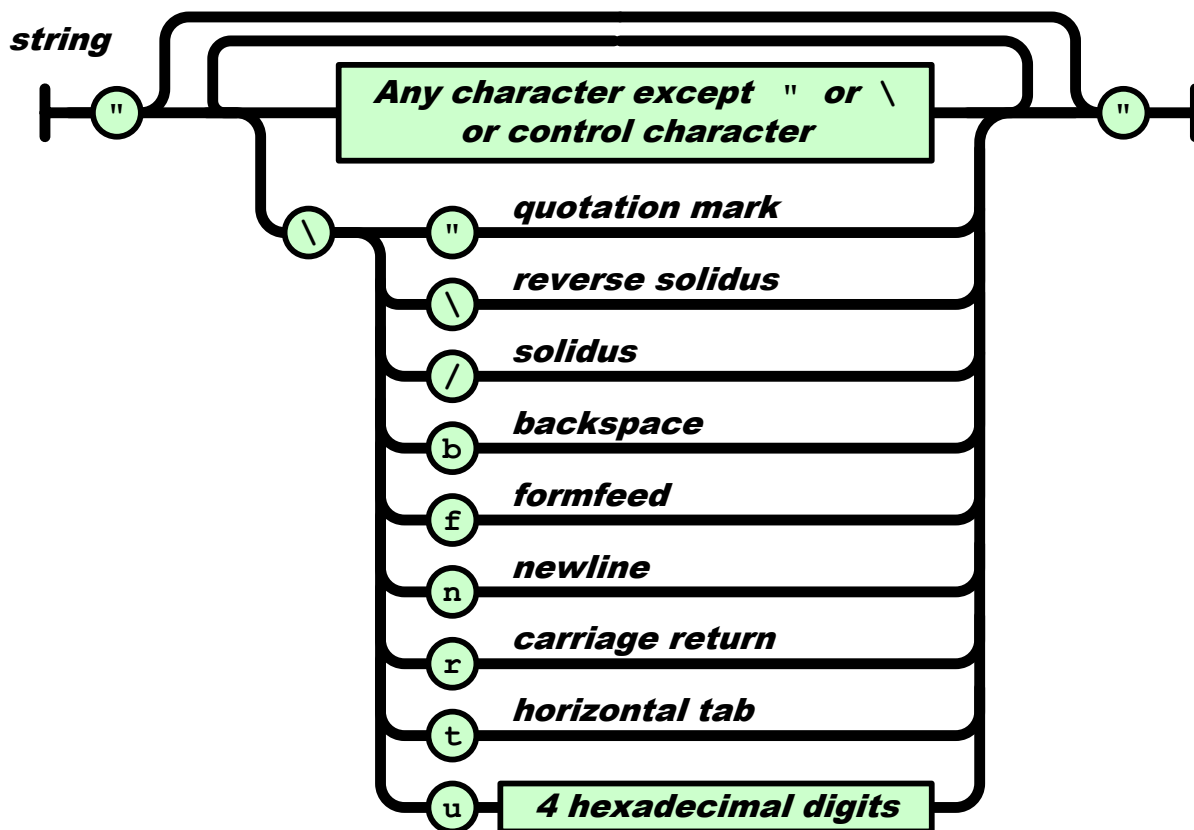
string

"

Any character except " or \ or control character

"

\

"
quotation mark

\
reverse solidus

/
solidus

b
backspace

f
formfeed

n
newline

r
carriage return

t
horizontal tab

u
4 hexadecimal digits